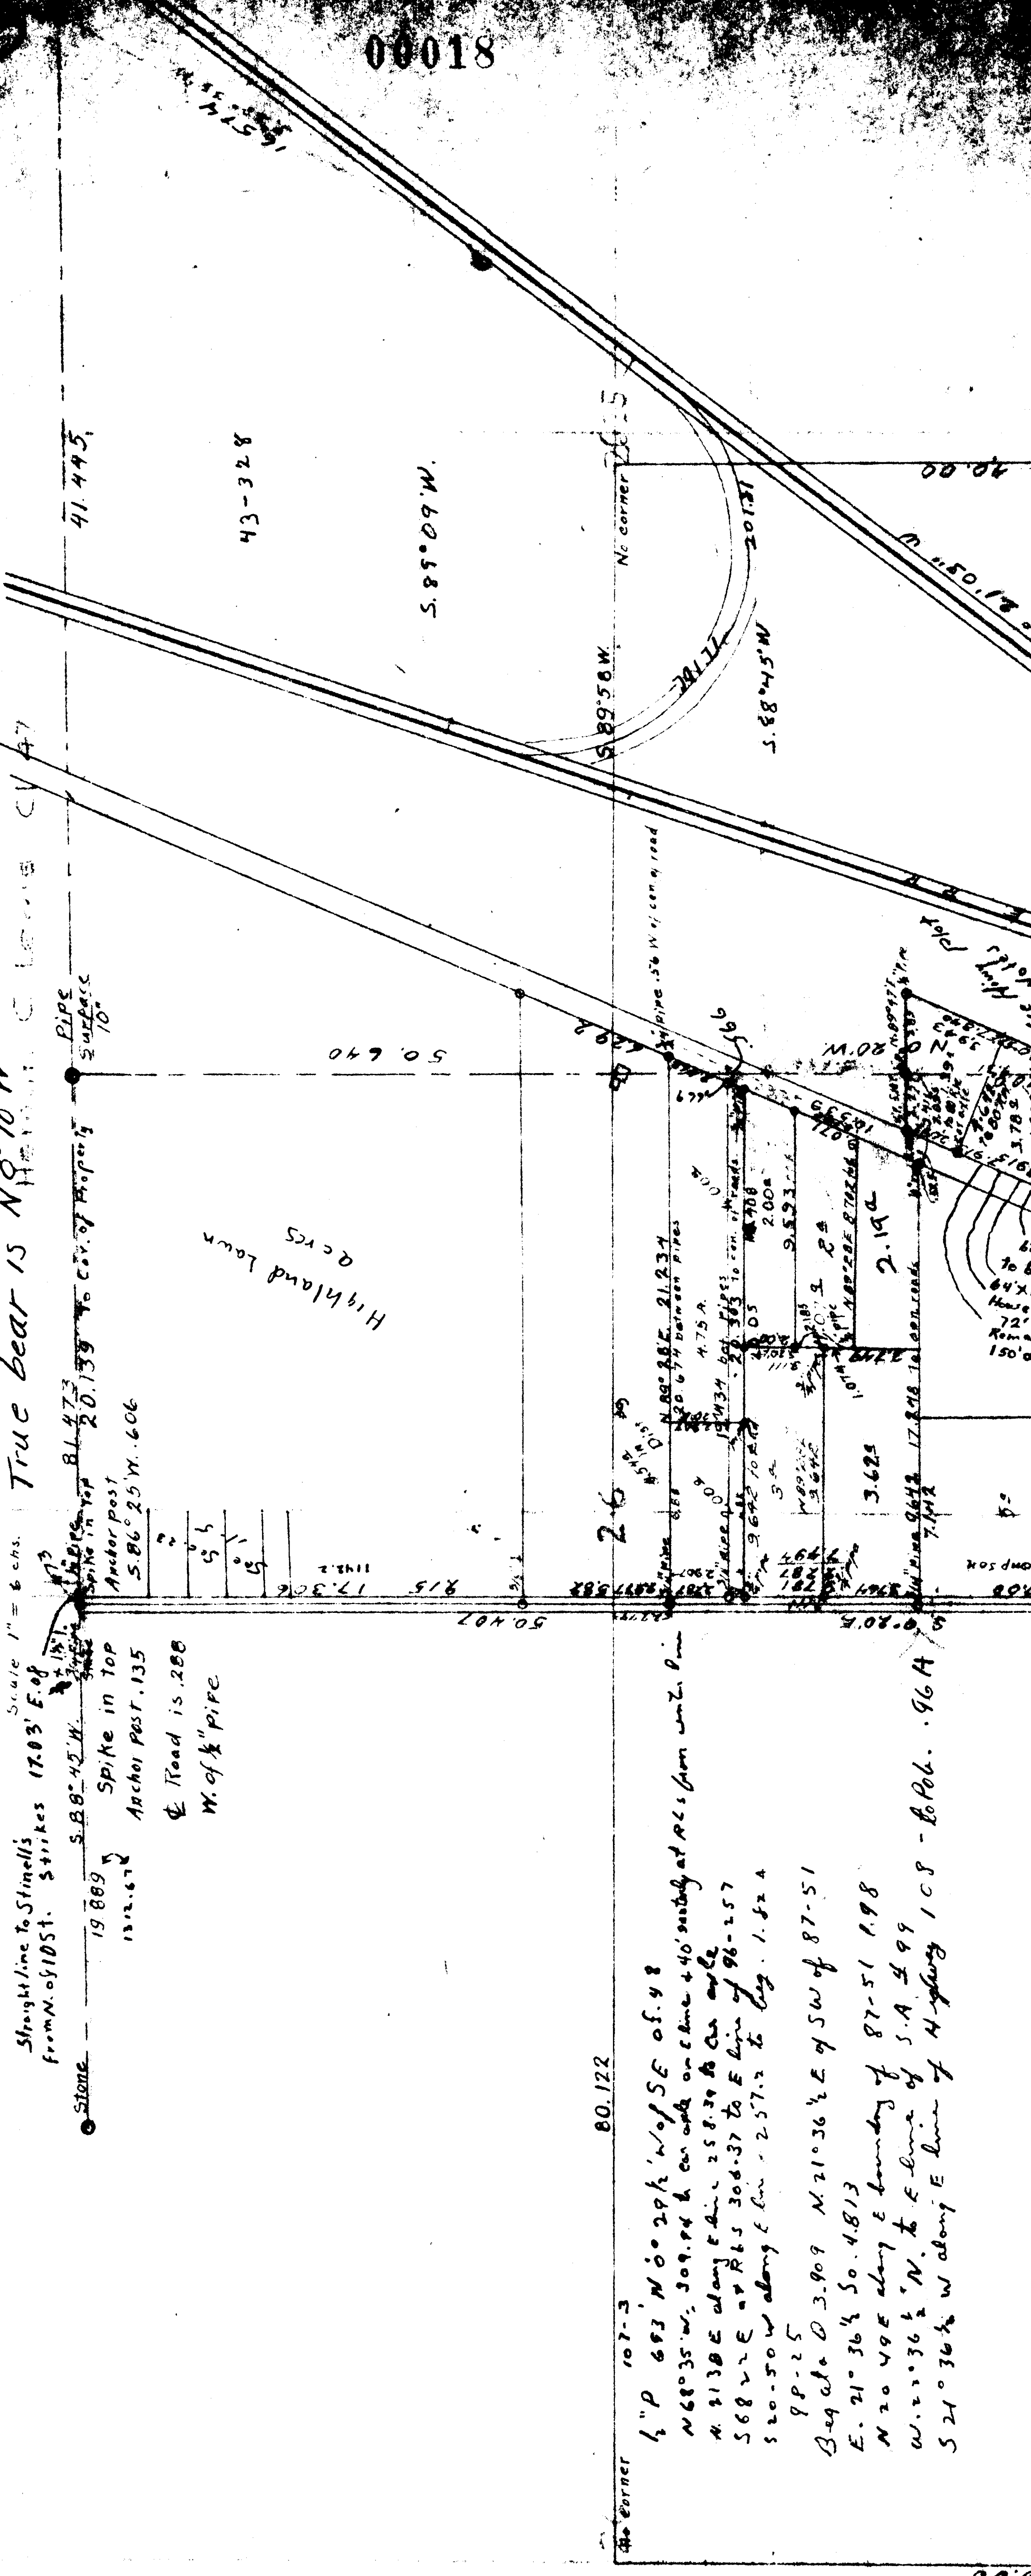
00018

41.445

43-328

S.85°09'W.

N corner

S.89°58'W.

S.88°45'W

201.21

201.17

True bear is N 0° 10' W

Scale 1" = 6 chs.

Straight line to Stinells from N. of 1051. 3 strikes 17.03' E. 08

Stone

19.889

1312.67

S.88°42'W.

Spike in top Anchor Post .135

℄ Road is .288 W. of ½" pipe

Spike in top Anchor post S.86°25'W. .606

81.473

20.139 to Cor. of Property

Pipe Surface 10"

50.640

Highland Lawn acres

50.407

17.306

26

21.234

4.75 A.

2.00 A

9.523

2.19 A

3.623

80.122

107-3

½" P 683 N 0° 29½' W of SE of 48

N 68°35' W, 309.94 to an angle on line + 40' easterly at RLs from cent. line

N. 21 38 E along E line 258.39 to an angle

S 68 22 E at RLs 306.37 to E line of 96-257

S 20.50 W along E line 257.2 to beg. 1.82 A

98-25

Beg at O 3.909 N. 21°36½' E of SW of 87-51 1.98

E. 21°36½' So. 4.813

N 20 49 E along E boundary of 87-51

W. 21°36½' N. to E line of S.A. 199

S 21°36½' W along E line of Highway 1 C.S. - Repol. .96 A

So corner